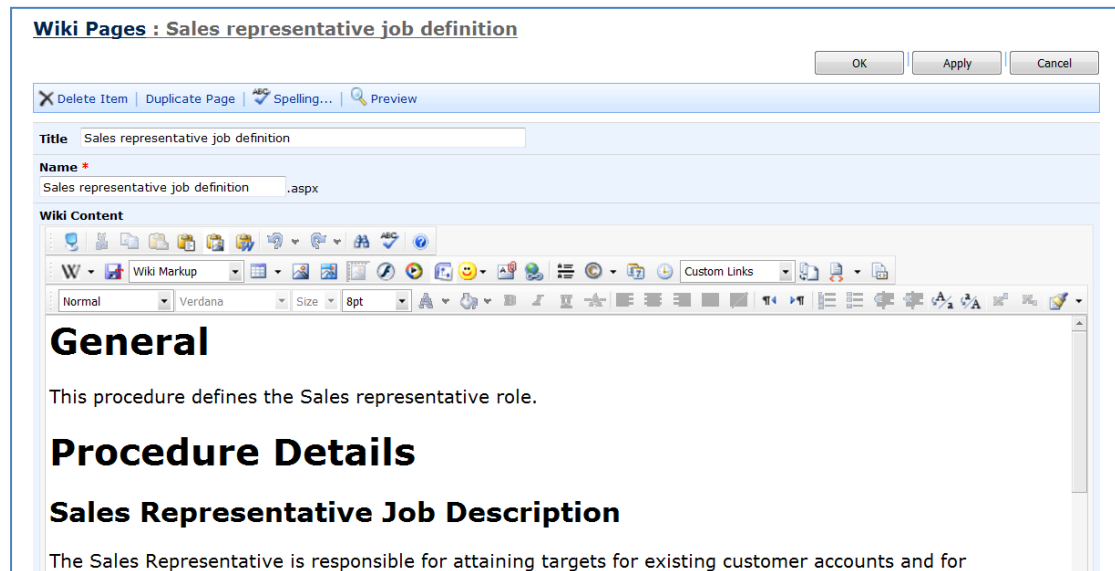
Wiki Pages : Sales representative job definition

OK Apply Cancel

Delete Item | Duplicate Page | Spelling... | Preview

Title Sales representative job definition

Name *
Sales representative job definition .aspx

Wiki Content

Wiki Markup

Custom Links

Normal Verdana Size 8pt

General

This procedure defines the Sales representative role.

Procedure Details

Sales Representative Job Description

The Sales Representative is responsible for attaining targets for existing customer accounts and for